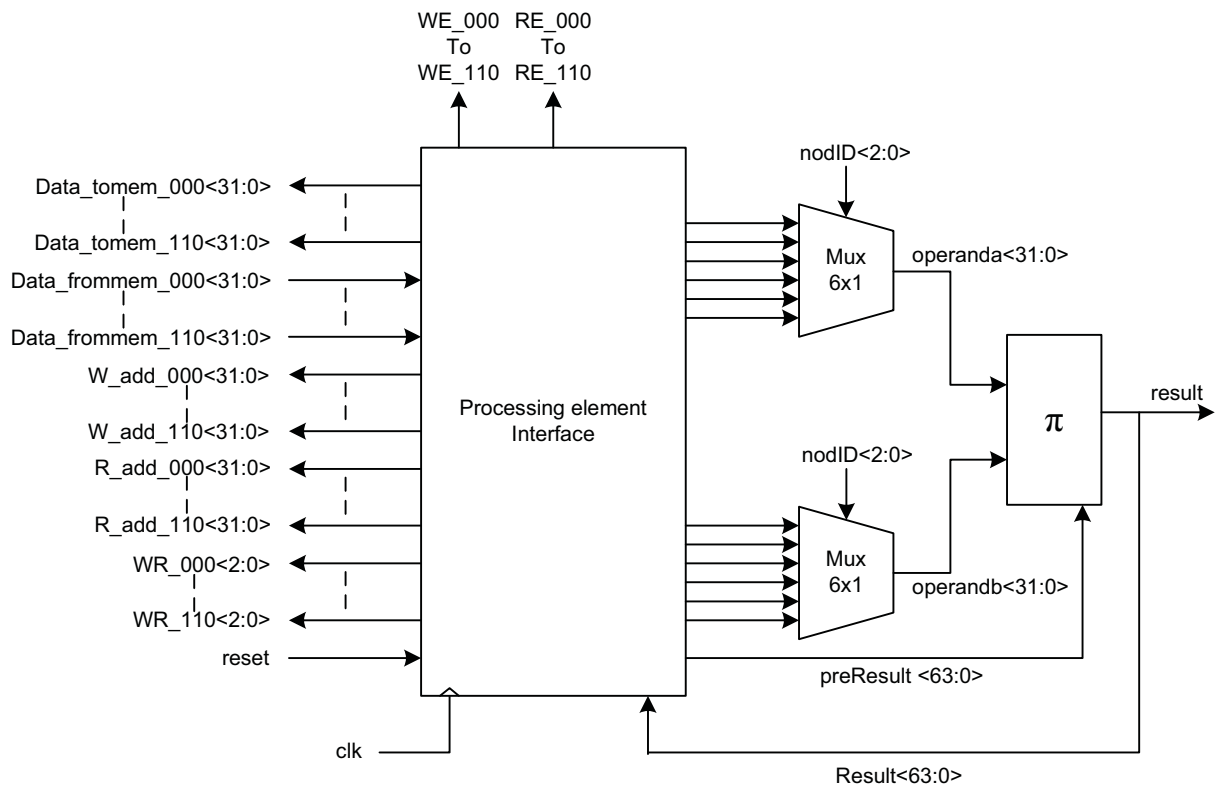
WE_000 To WE_110

RE_000 To RE_110

Data_tomem_000<31:0>

Data_tomem_110<31:0>

Data_frommem_000<31:0>

Data_frommem_110<31:0>

W_add_000<31:0>

W_add_110<31:0>

R_add_000<31:0>

R_add_110<31:0>

WR_000<2:0>

WR_110<2:0>

reset

clk

Processing element Interface

nodID<2:0>

Mux 6x1

operanda<31:0>

nodID<2:0>

Mux 6x1

operandb<31:0>

$\pi$

result

preResult <63:0>

Result<63:0>